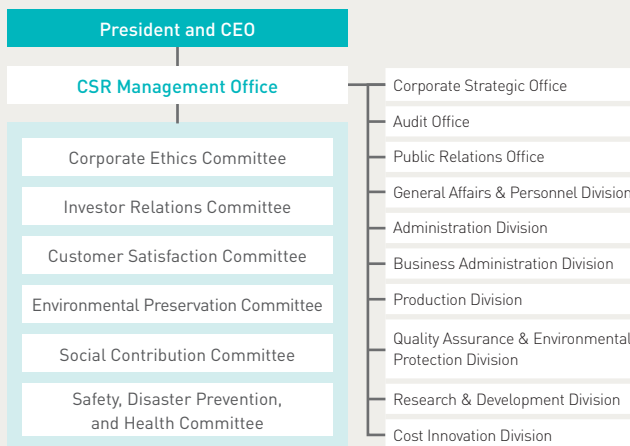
President and CEO

CSR Management Office

Corporate Ethics Committee

Investor Relations Committee

Customer Satisfaction Committee

Environmental Preservation Committee

Social Contribution Committee

Safety, Disaster Prevention, and Health Committee

Corporate Strategic Office

Audit Office

Public Relations Office

General Affairs & Personnel Division

Administration Division

Business Administration Division

Production Division

Quality Assurance & Environmental Protection Division

Research & Development Division

Cost Innovation Division